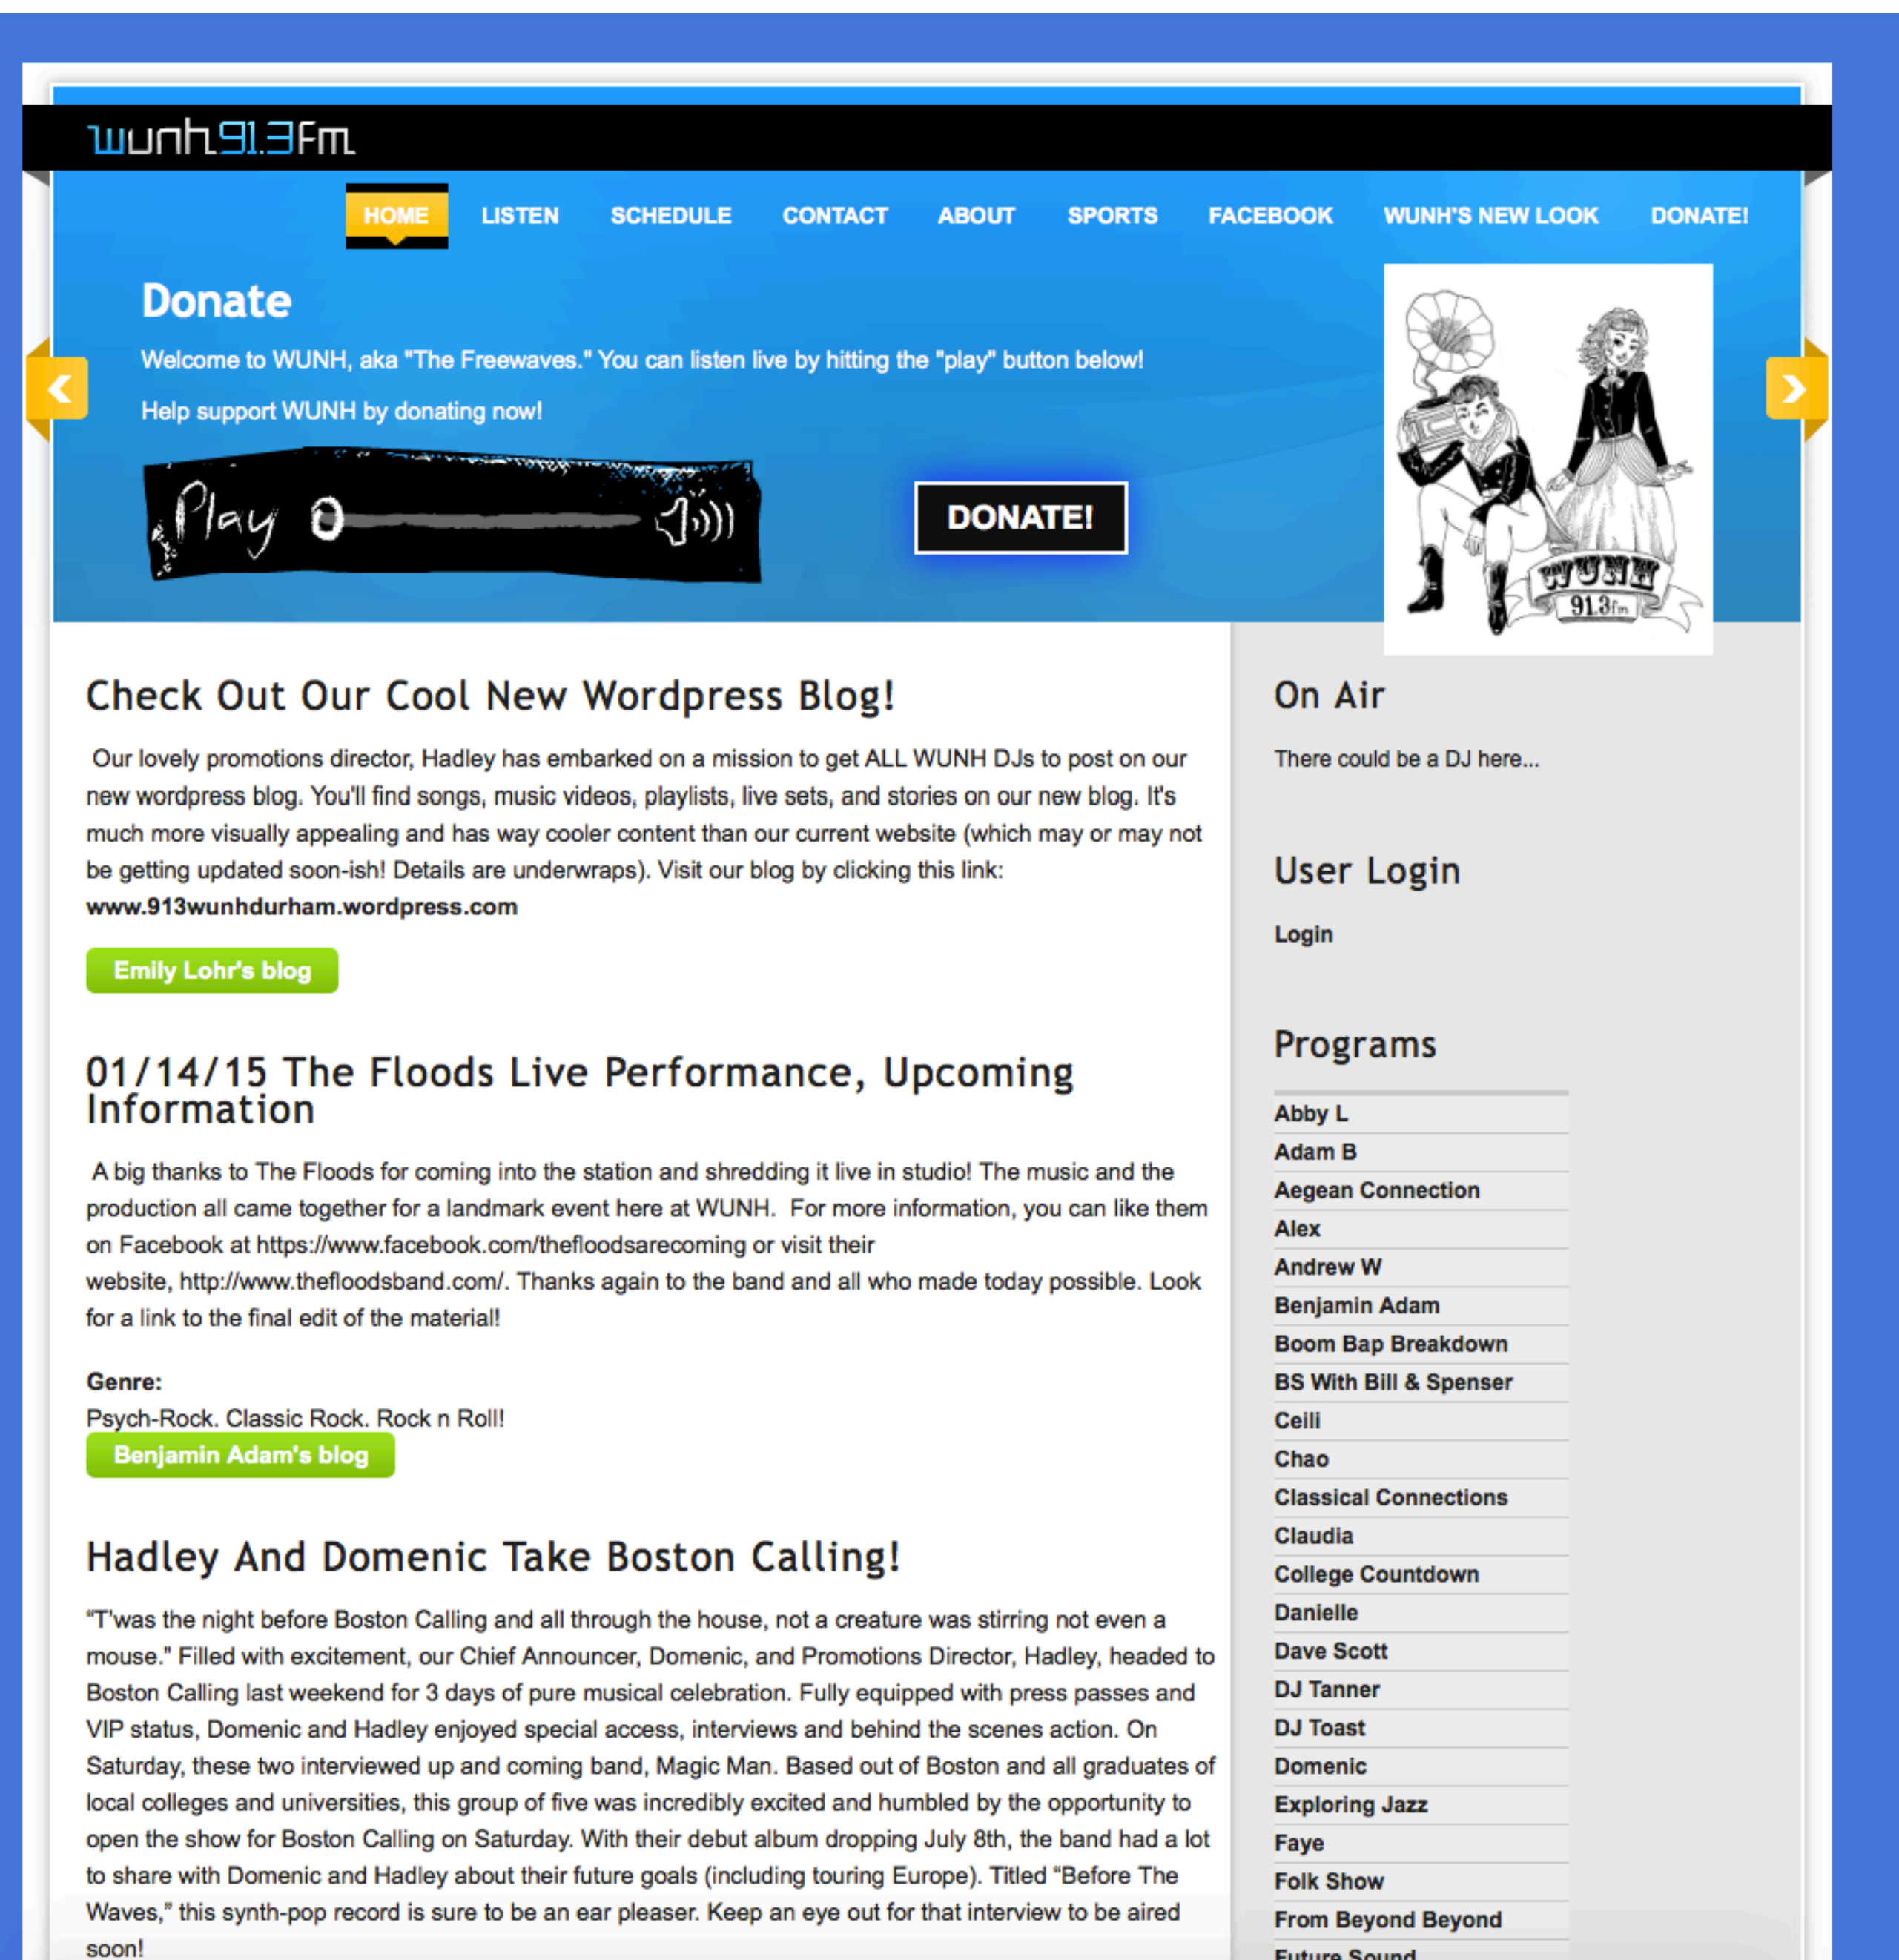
wunh91.3fm

HOME LISTEN SCHEDULE CONTACT ABOUT SPORTS FACEBOOK WUNH'S NEW LOOK DONATE!

Donate

Welcome to WUNH, aka "The Freewaves." You can listen live by hitting the "play" button below!

Help support WUNH by donating now!

Play

DONATE!

WUNH 91.3fm

Check Out Our Cool New Wordpress Blog!

Our lovely promotions director, Hadley has embarked on a mission to get ALL WUNH DJs to post on our new wordpress blog. You'll find songs, music videos, playlists, live sets, and stories on our new blog. It's much more visually appealing and has way cooler content than our current website (which may or may not be getting updated soon-ish! Details are underwraps). Visit our blog by clicking this link: www.913wunhdurham.wordpress.com

Emily Lohr's blog

01/14/15 The Floods Live Performance, Upcoming Information

A big thanks to The Floods for coming into the station and shredding it live in studio! The music and the production all came together for a landmark event here at WUNH. For more information, you can like them on Facebook at https://www.facebook.com/thefloodsarecoming or visit their website, http://www.thefloodsband.com/. Thanks again to the band and all who made today possible. Look for a link to the final edit of the material!

Genre:
Psych-Rock. Classic Rock. Rock n Roll!

Benjamin Adam's blog

Hadley And Domenic Take Boston Calling!

“T'was the night before Boston Calling and all through the house, not a creature was stirring not even a mouse.” Filled with excitement, our Chief Announcer, Domenic, and Promotions Director, Hadley, headed to Boston Calling last weekend for 3 days of pure musical celebration. Fully equipped with press passes and VIP status, Domenic and Hadley enjoyed special access, interviews and behind the scenes action. On Saturday, these two interviewed up and coming band, Magic Man. Based out of Boston and all graduates of local colleges and universities, this group of five was incredibly excited and humbled by the opportunity to open the show for Boston Calling on Saturday. With their debut album dropping July 8th, the band had a lot to share with Domenic and Hadley about their future goals (including touring Europe). Titled “Before The Waves,” this synth-pop record is sure to be an ear pleaser. Keep an eye out for that interview to be aired soon!

On Air

There could be a DJ here...

User Login

Login

Programs

Abby L
Adam B
Aegean Connection
Alex
Andrew W
Benjamin Adam
Boom Bap Breakdown
BS With Bill & Spenser
Ceili
Chao
Classical Connections
Claudia
College Countdown
Danielle
Dave Scott
DJ Tanner
DJ Toast
Domenic
Exploring Jazz
Faye
Folk Show
From Beyond Beyond
Future Sound